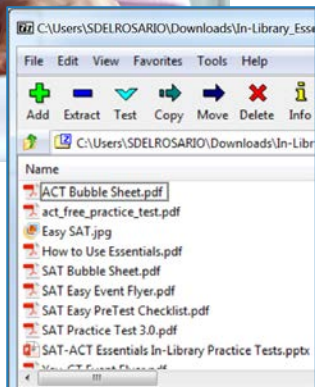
C:\Users\SDELROSARIO\Downloads\In-Library_Esse

File Edit View Favorites Tools Help

Add Extract Test Copy Move Delete Info

C:\Users\SDELROSARIO\Downloads\In-Libra

Name

ACT Bubble Sheet.pdf
act_free_practice_test.pdf
Easy SAT.jpg
How to Use Essentials.pdf
SAT Bubble Sheet.pdf
SAT Easy Event Flyer.pdf
SAT Easy PreTest Checklist.pdf
SAT Practice Test 3.0.pdf
SAT-ACT Essentials In-Library Practice Tests.pptx
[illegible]